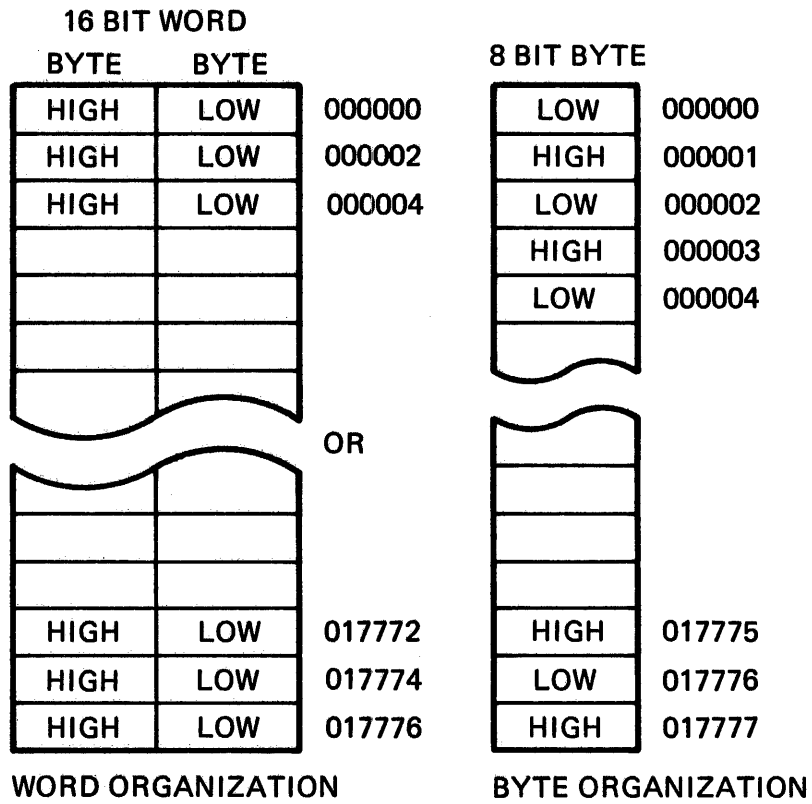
16 BIT WORD

| BYTE | BYTE | |
|---|---|---|
| HIGH | LOW | 000000 |
| HIGH | LOW | 000002 |
| HIGH | LOW | 000004 |
| HIGH | LOW | 017772 |
| HIGH | LOW | 017774 |
| HIGH | LOW | 017776 |

WORD ORGANIZATION

OR

8 BIT BYTE

| | |
|---|---|
| LOW | 000000 |
| HIGH | 000001 |
| LOW | 000002 |
| HIGH | 000003 |
| LOW | 000004 |
| HIGH | 017775 |
| LOW | 017776 |
| HIGH | 017777 |

BYTE ORGANIZATION